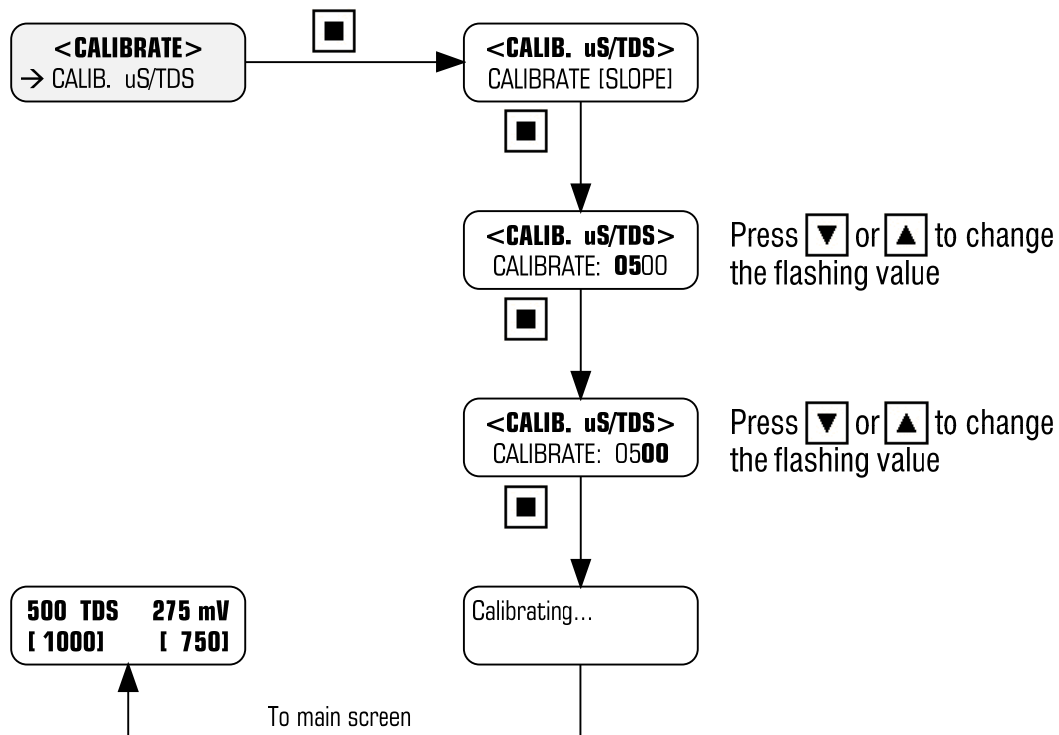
<CALIBRATE>
→ CALIB. uS/TDS

■

<CALIB. uS/TDS>
CALIBRATE [SLOPE]

■

<CALIB. uS/TDS>
CALIBRATE: 0500

Press ▼ or ▲ to change the flashing value

■

<CALIB. uS/TDS>
CALIBRATE: 0500

Press ▼ or ▲ to change the flashing value

■

Calibrating...

500 TDS 275 mV
[ 1000] [ 750]

To main screen